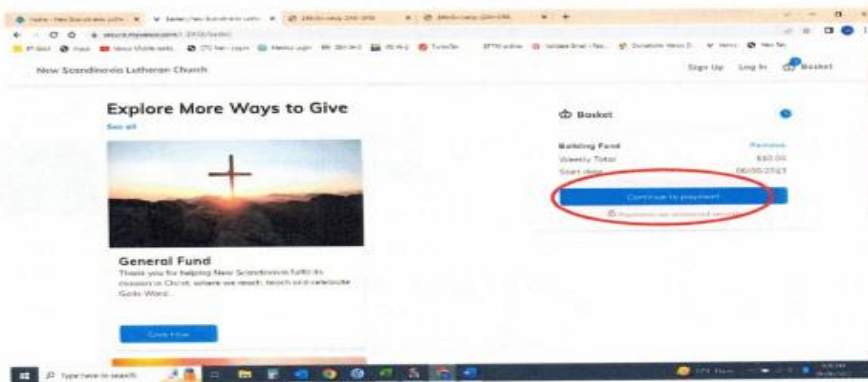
New Scandinavia Lutheran Church

Sign Up Log In Basket

Explore More Ways to Give

See all

General Fund

Thank you for helping New Scandinavia fulfill its mission in Christ, where we reach, teach and celebrate Gods Word.

Give Now

Basket

Building Fund Remove
Weekly Total $50.00
Start date 06/05/2023

Continue to payment

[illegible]

Type here to search